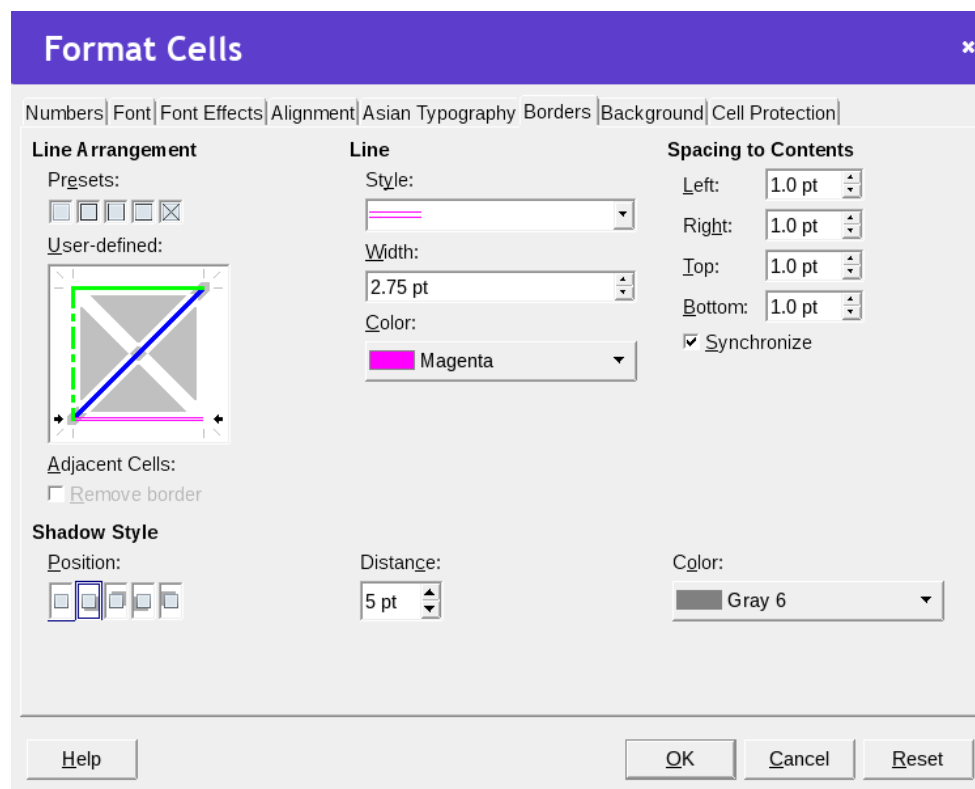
Format Cells

Numbers | Font | Font Effects | Alignment | Asian Typography | Borders | Background | Cell Protection

Line Arrangement

Presets:

User-defined:

Adjacent Cells:

Remove border

Line

Style:

Width:

2.75 pt

Color:

Magenta

Spacing to Contents

Left: 1.0 pt

Right: 1.0 pt

Top: 1.0 pt

Bottom: 1.0 pt

Synchronize

Shadow Style

Position:

Distance:

5 pt

Color:

Gray 6

Help

OK

Cancel

Reset